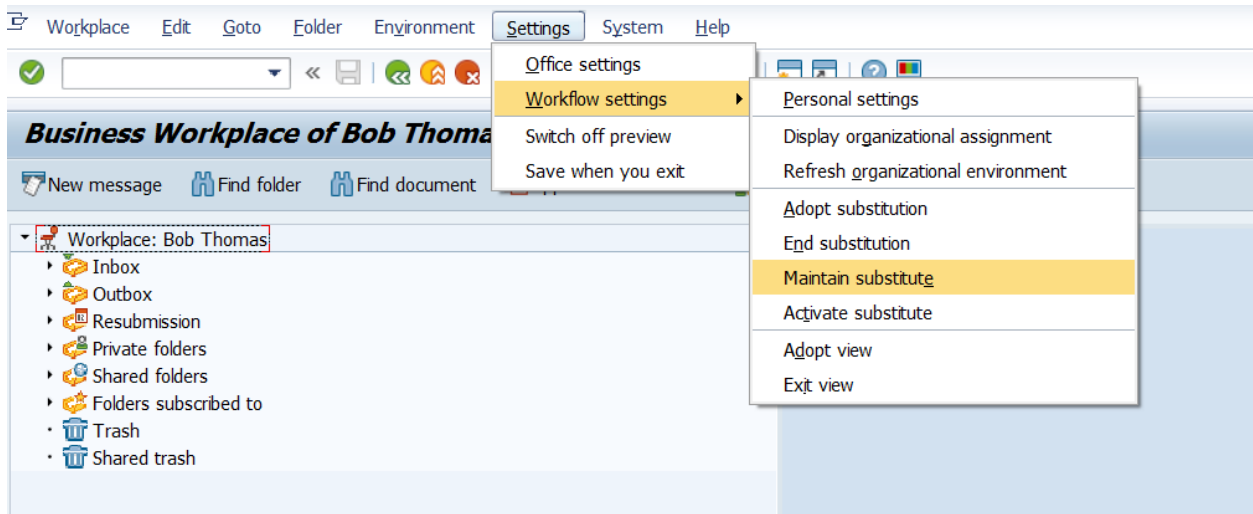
Workplace Edit Goto Folder Environment Settings System Help

Office settings
Workflow settings
Switch off preview
Save when you exit

Personal settings
Display organizational assignment
Refresh organizational environment
Adopt substitution
End substitution
Maintain substitute
Activate substitute
Adopt view
Exit view

Business Workplace of Bob Thoma

New message Find folder Find document

Workplace: Bob Thomas
Inbox
Outbox
Resubmission
Private folders
Shared folders
Folders subscribed to
Trash
Shared trash